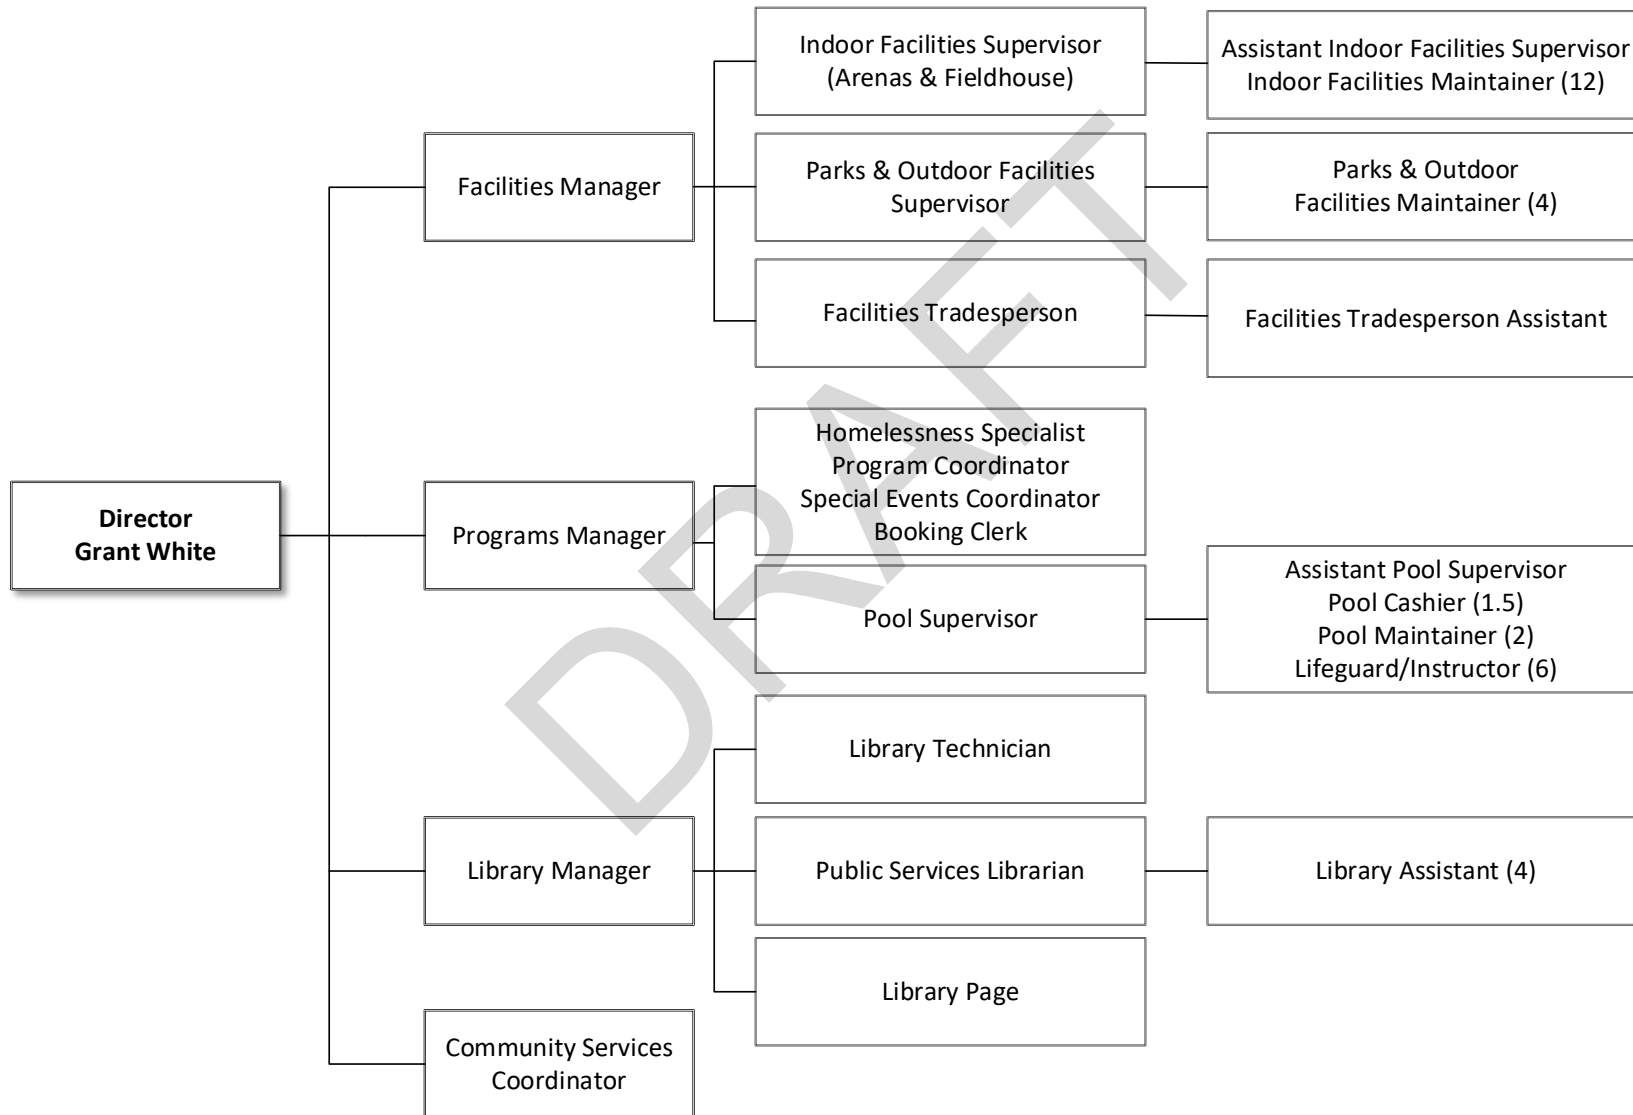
**Director**
**Grant White**

Facilities Manager

Indoor Facilities Supervisor (Arenas & Fieldhouse)

Assistant Indoor Facilities Supervisor
Indoor Facilities Maintainer (12)

Parks & Outdoor Facilities Supervisor

Parks & Outdoor Facilities Maintainer (4)

Facilities Tradesperson

Facilities Tradesperson Assistant

Programs Manager

Homelessness Specialist
Program Coordinator
Special Events Coordinator
Booking Clerk

Pool Supervisor

Assistant Pool Supervisor
Pool Cashier (1.5)
Pool Maintainer (2)
Lifeguard/Instructor (6)

Library Manager

Library Technician

Public Services Librarian

Library Assistant (4)

Library Page

Community Services Coordinator

DRAFT